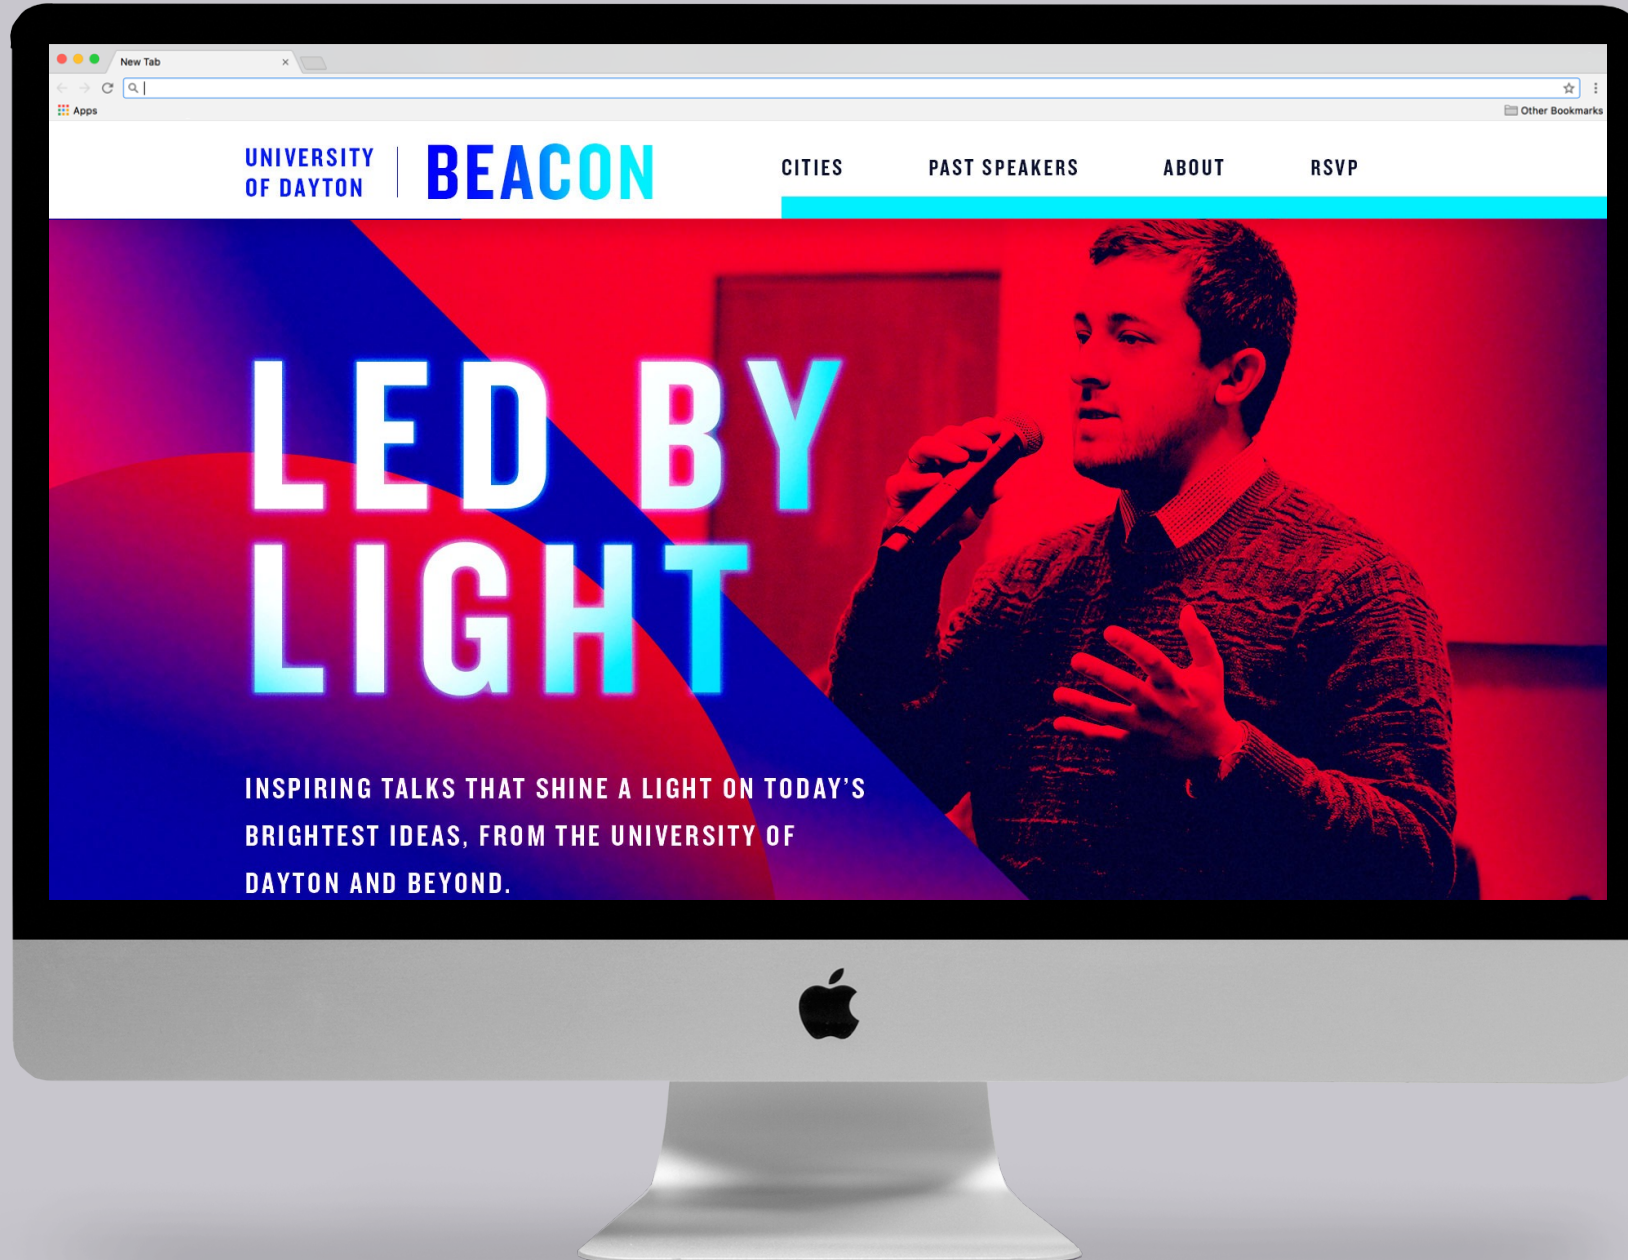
New Tab
×
Apps
Other Bookmarks

UNIVERSITY OF DAYTON
BEACON

CITIES
PAST SPEAKERS
ABOUT
RSVP

LED BY LIGHT

INSPIRING TALKS THAT SHINE A LIGHT ON TODAY'S BRIGHTEST IDEAS, FROM THE UNIVERSITY OF DAYTON AND BEYOND.